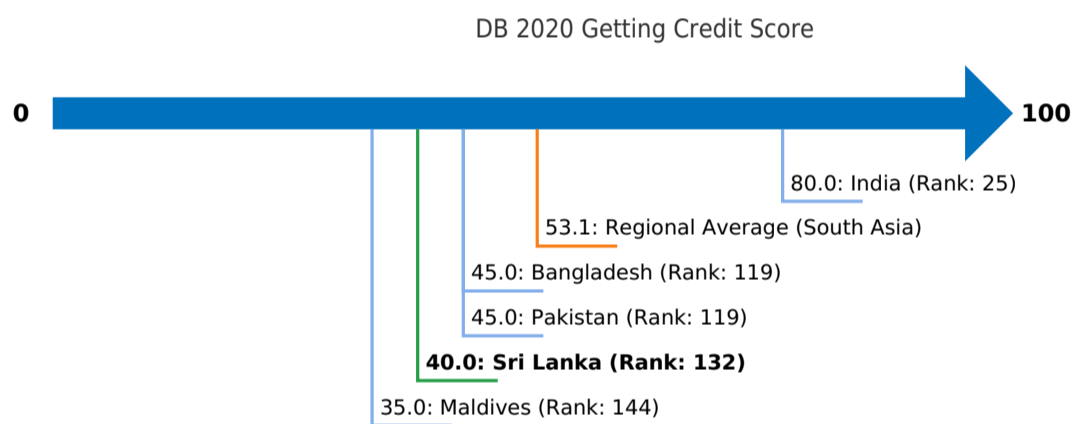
DB 2020 Getting Credit Score

0

100

80.0: India (Rank: 25)

53.1: Regional Average (South Asia)

45.0: Bangladesh (Rank: 119)

45.0: Pakistan (Rank: 119)

40.0: Sri Lanka (Rank: 132)

35.0: Maldives (Rank: 144)